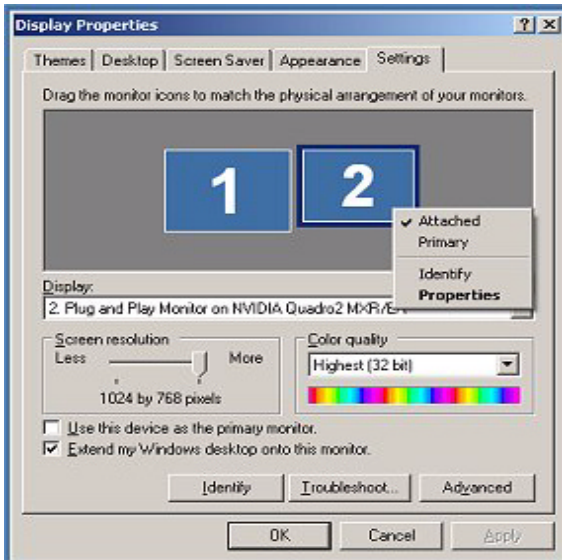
Display Properties

?

Themes | Desktop | Screen Saver | Appearance | Settings

Drag the monitor icons to match the physical arrangement of your monitors.

1

2

Attached
Primary
Identify
Properties

Display:
2. Plug and Play Monitor on NVIDIA Quadro2 MXR/E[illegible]

Screen resolution
Less
More
1024 by 768 pixels

Color quality
Highest (32 bit)

Use this device as the primary monitor.

Extend my Windows desktop onto this monitor.

Identify
Troubleshoot...
Advanced

OK
Cancel
Apply